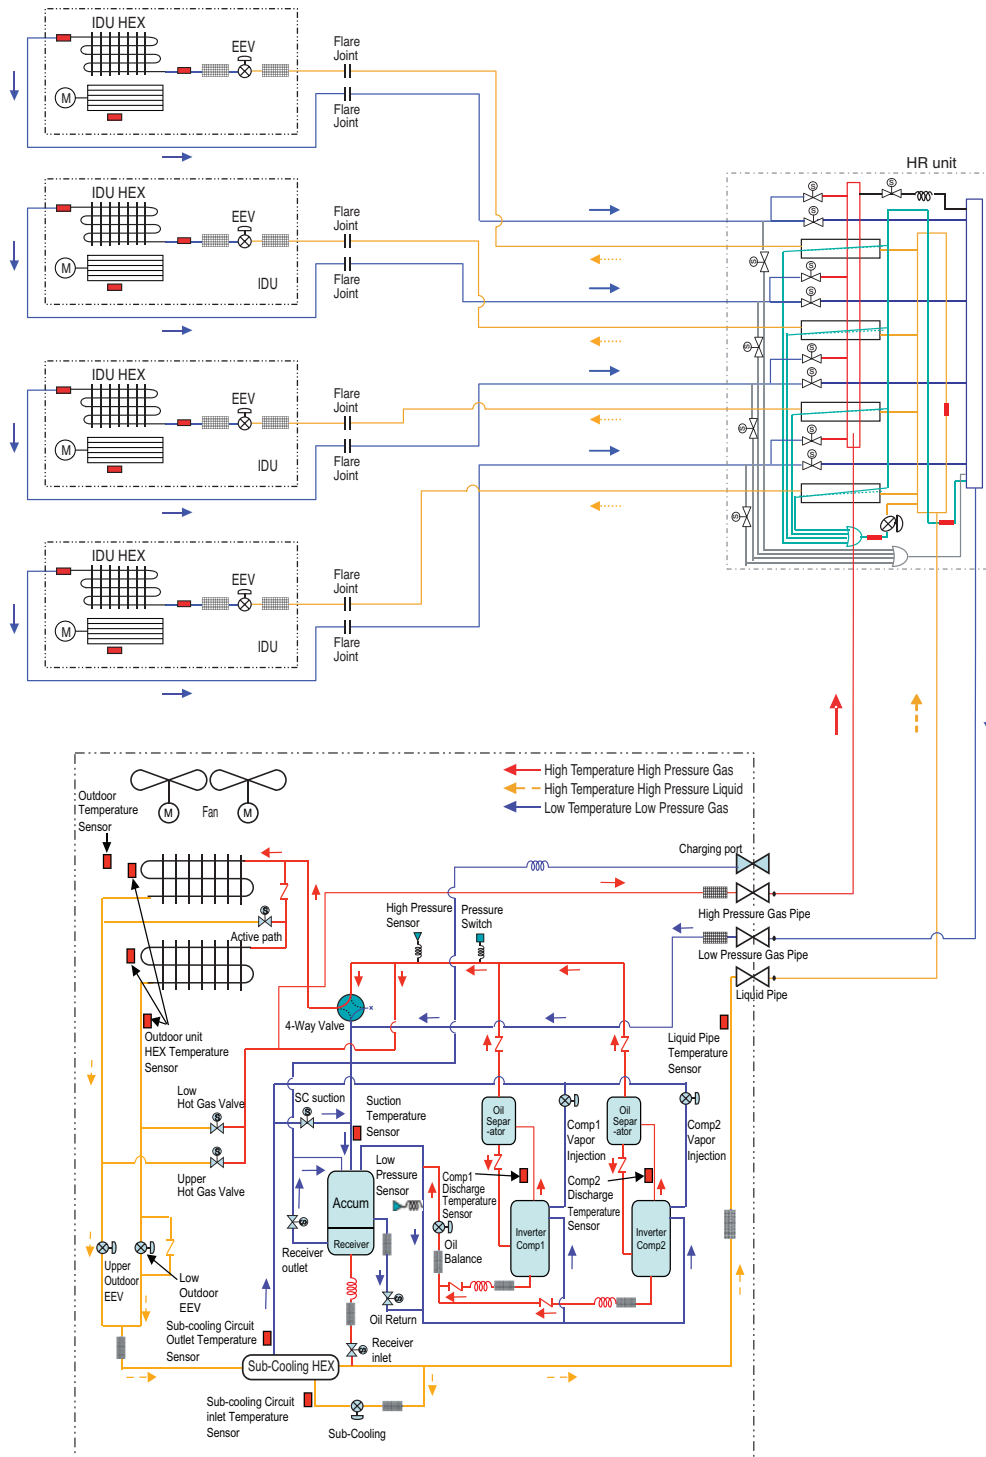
IDU HEX
EEV
Flare Joint
Flare Joint

IDU HEX
EEV
IDU
Flare Joint
Flare Joint

IDU HEX
EEV
IDU
Flare Joint
Flare Joint

IDU HEX
EEV
IDU
Flare Joint
Flare Joint

HR unit

High Temperature High Pressure Gas
High Temperature High Pressure Liquid
Low Temperature Low Pressure Gas

Outdoor Temperature Sensor
Fan
Charging port
Active path
High Pressure Gas Pipe
High Pressure Sensor
Pressure Switch
Low Pressure Gas Pipe
Liquid Pipe
4-Way Valve
Outdoor unit HEX Temperature Sensor
Liquid Pipe Temperature Sensor
Low Hot Gas Valve
SC suction
Suction Temperature Sensor
Oil Separ -ator
Comp1 Vapor Injection
Oil Separ -ator
Comp2 Vapor Injection
Upper Hot Gas Valve
Low Pressure Sensor
Accum
Receiver
Comp1 Discharge Temperature Sensor
Comp2 Discharge Temperature Sensor
Receiver outlet
Oil Balance
Inverter Comp1
Inverter Comp2
Upper Outdoor EEV
Low Outdoor EEV
Oil Return
Sub-cooling Circuit Outlet Temperature Sensor
Receiver inlet
Sub-Cooling HEX
Sub-cooling Circuit inlet Temperature Sensor
Sub-Cooling